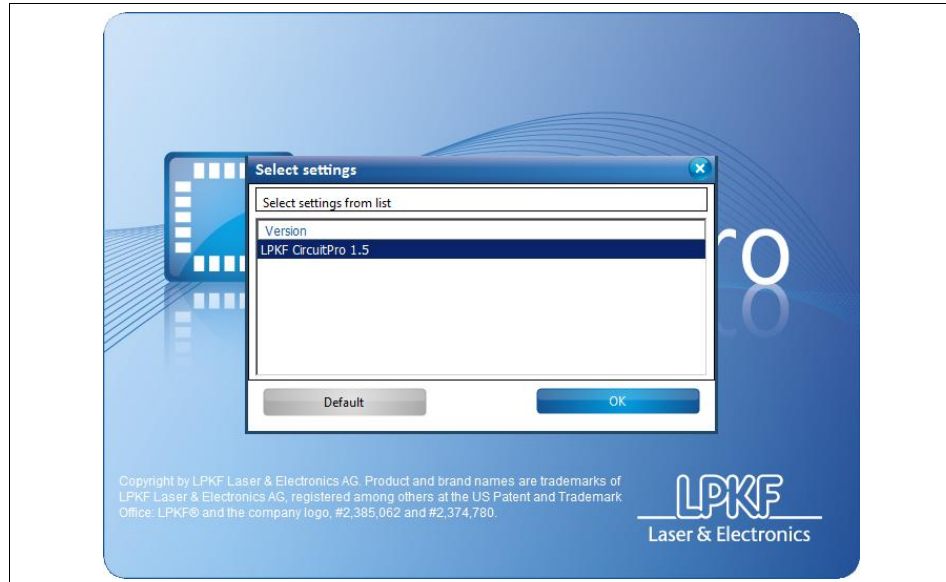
Select settings

Select settings from list

| Version |
|---|
| LPKF CircuitPro 1.5 |

Default

OK

ro

Copyright by LPKF Laser & Electronics AG. Product and brand names are trademarks of LPKF Laser & Electronics AG, registered among others at the US Patent and Trademark Office: LPKF® and the company logo, #2,385,062 and #2,374,780.

LPKF
Laser & Electronics